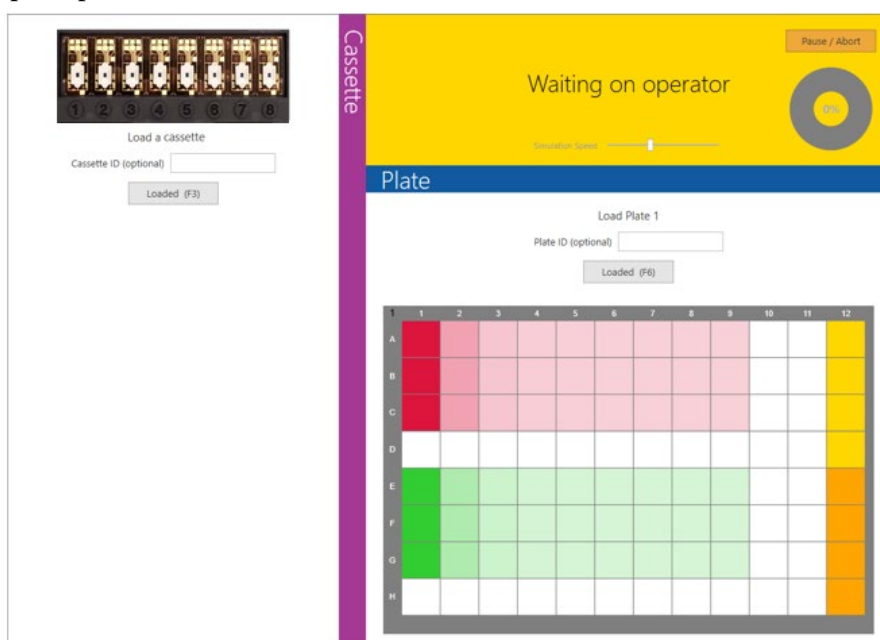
1 2 3 4 5 6 7 8

Load a cassette

Cassette ID (optional)

Loaded (F3)

Cassette

Pause / Abort

Waiting on operator

0%

Simulation Speed

Plate

Load Plate 1

Plate ID (optional)

Loaded (F6)

| 1 | 1 | 2 | 3 | 4 | 5 | 6 | 7 | 8 | 9 | 10 | 11 | 12 |
|---|---|---|---|---|---|---|---|---|---|---|---|---|
| A | | | | | | | | | | | | |
| B | | | | | | | | | | | | |
| C | | | | | | | | | | | | |
| D | | | | | | | | | | | | |
| E | | | | | | | | | | | | |
| F | | | | | | | | | | | | |
| G | | | | | | | | | | | | |
| H | | | | | | | | | | | | |